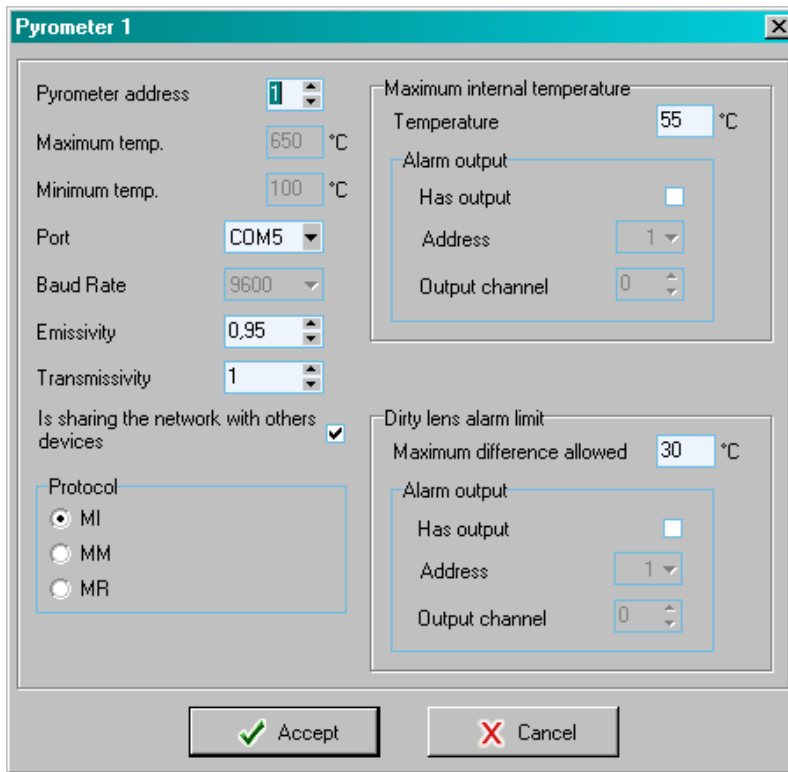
Pyrometer 1

Pyrometer address 1

Maximum temp. 650 °C

Minimum temp. 100 °C

Port COM5

Baud Rate 9600

Emissivity 0,95

Transmissivity 1

Is sharing the network with others devices

Protocol

MI

MM

MR

Maximum internal temperature

Temperature 55 °C

Alarm output

Has output

Address 1

Output channel 0

Dirty lens alarm limit

Maximum difference allowed 30 °C

Alarm output

Has output

Address 1

Output channel 0

Accept

Cancel